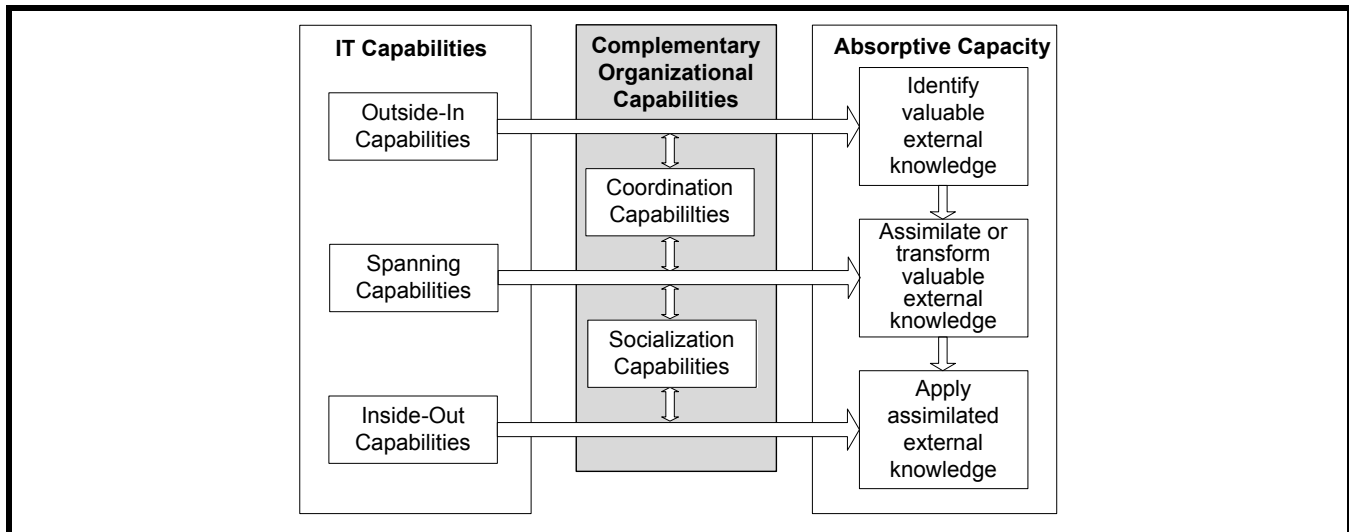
IT Capabilities

Outside-In Capabilities

Spanning Capabilities

Inside-Out Capabilities

Complementary Organizational Capabilities

Coordination Capabililties

Socialization Capabilities

Absorptive Capacity

Identify valuable external knowledge

Assimilate or transform valuable external knowledge

Apply assimilated external knowledge